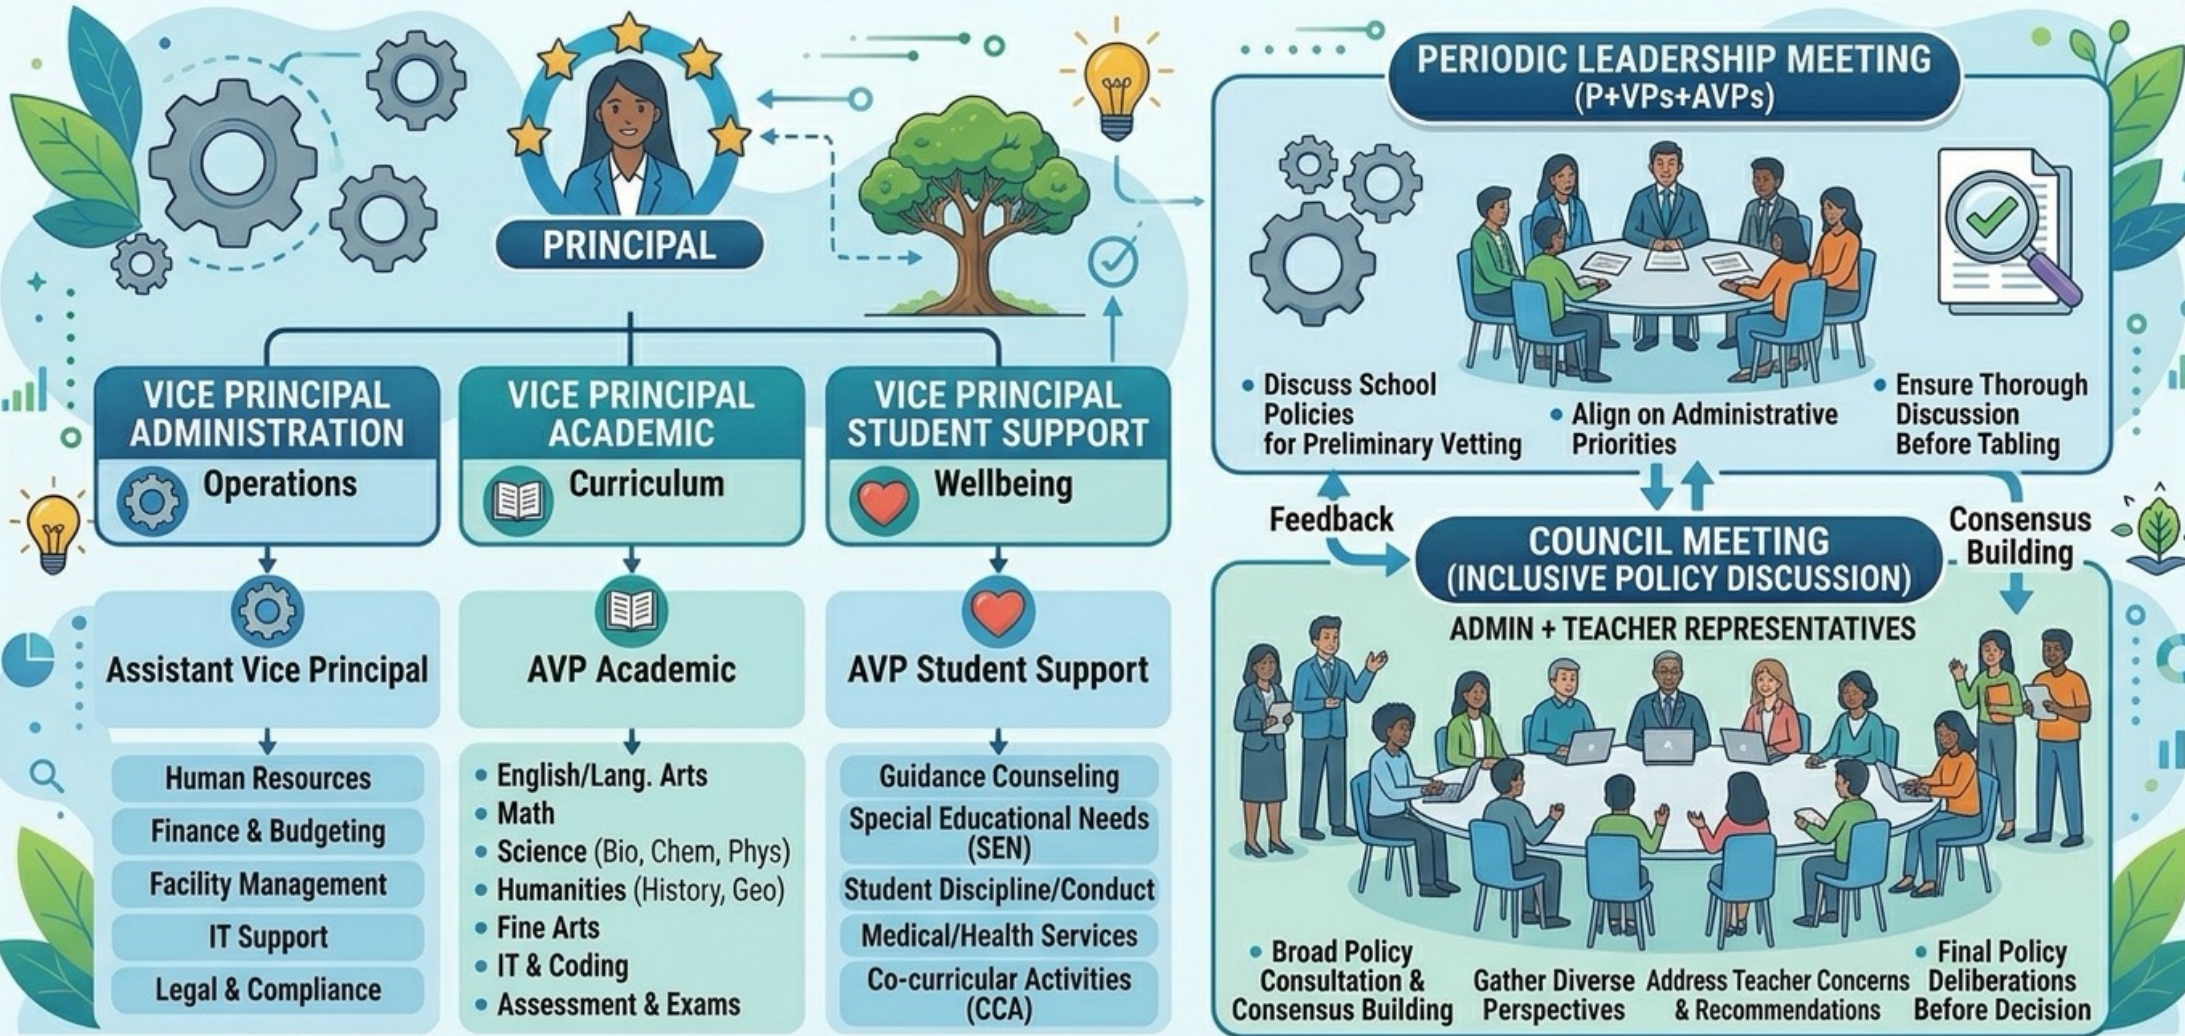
PRINCIPAL

VICE PRINCIPAL ADMINISTRATION
Operations

VICE PRINCIPAL ACADEMIC
Curriculum

VICE PRINCIPAL STUDENT SUPPORT
Wellbeing

Assistant Vice Principal

Human Resources
Finance & Budgeting
Facility Management
IT Support
Legal & Compliance

AVP Academic

• English/Lang. Arts
• Math
• Science (Bio, Chem, Phys)
• Humanities (History, Geo)
• Fine Arts
• IT & Coding
• Assessment & Exams

AVP Student Support

Guidance Counseling
Special Educational Needs (SEN)
Student Discipline/Conduct
Medical/Health Services
Co-curricular Activities (CCA)

PERIODIC LEADERSHIP MEETING
(P+VPs+AVPs)

• Discuss School Policies for Preliminary Vetting
• Align on Administrative Priorities
• Ensure Thorough Discussion Before Tabling

Feedback

Consensus Building

COUNCIL MEETING
(INCLUSIVE POLICY DISCUSSION)

ADMIN + TEACHER REPRESENTATIVES

• Broad Policy Consultation & Consensus Building
Gather Diverse Perspectives
Address Teacher Concerns & Recommendations
• Final Policy Deliberations Before Decision